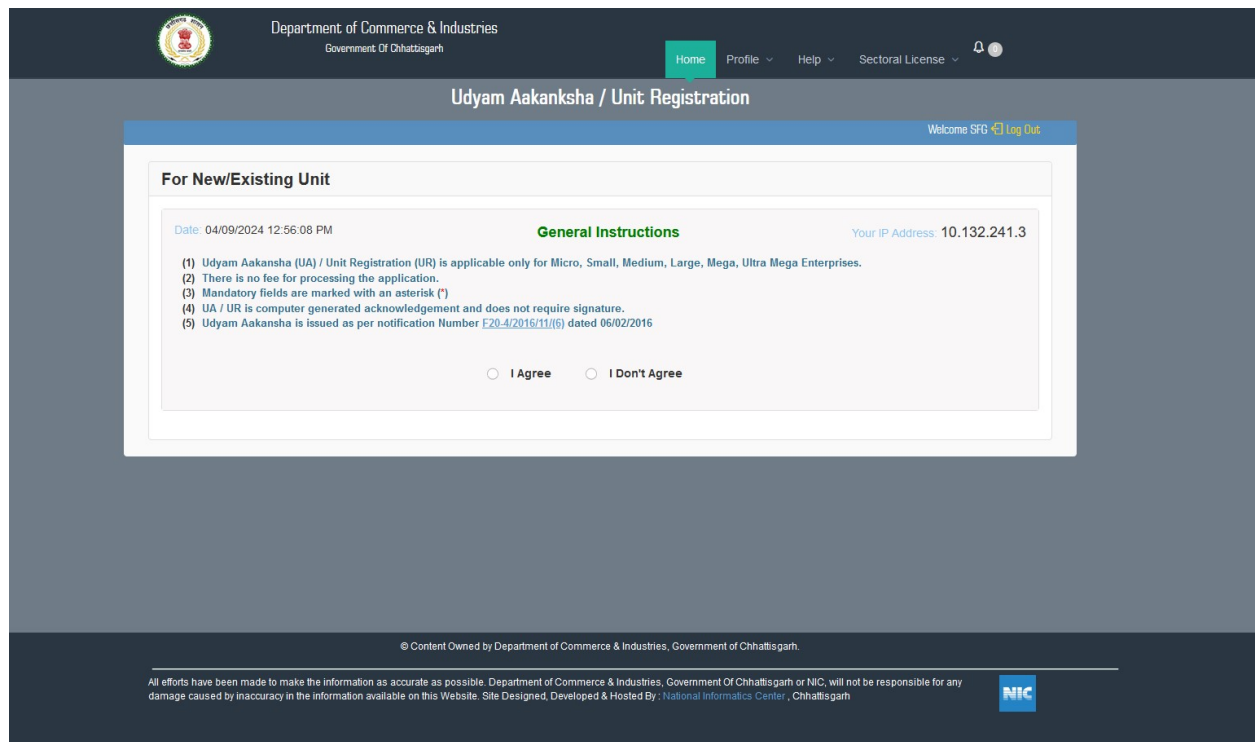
Department of Commerce & Industries
Government Of Chhattisgarh

Home Profile Help Sectoral License 0

Udyam Aakanksha / Unit Registration

Welcome SFG Log Out

For New/Existing Unit

Date: 04/09/2024 12:56:08 PM

General Instructions

Your IP Address: 10.132.241.3

(1) Udyam Aakansha (UA) / Unit Registration (UR) is applicable only for Micro, Small, Medium, Large, Mega, Ultra Mega Enterprises.
(2) There is no fee for processing the application.
(3) Mandatory fields are marked with an asterisk (*)
(4) UA / UR is computer generated acknowledgement and does not require signature.
(5) Udyam Aakansha is issued as per notification Number F20-4/2016/11/(6) dated 06/02/2016

I Agree I Don't Agree

© Content Owned by Department of Commerce & Industries, Government of Chhattisgarh.

All efforts have been made to make the information as accurate as possible. Department of Commerce & Industries, Government Of Chhattisgarh or NIC, will not be responsible for any damage caused by inaccuracy in the information available on this Website. Site Designed, Developed & Hosted By : National Informatics Center , Chhattisgarh

NIC